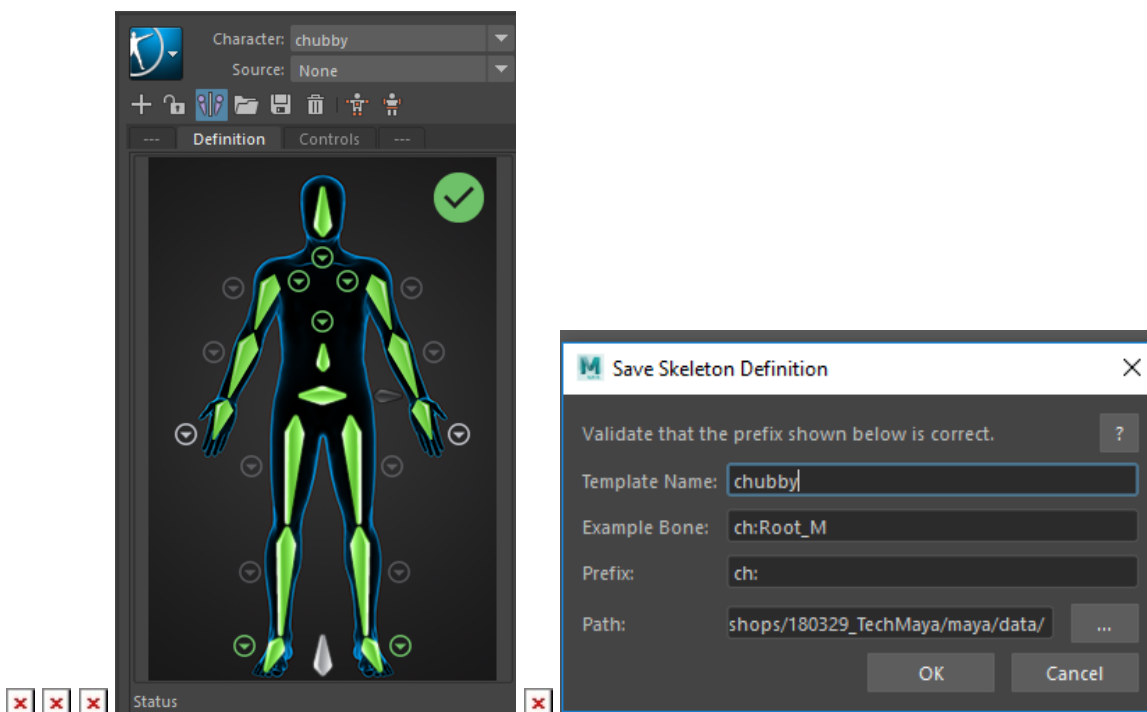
Character: chubby
Source: None

--- Definition Controls ---

Status

M Save Skeleton Definition

Validate that the prefix shown below is correct.

?

Template Name: chubby

Example Bone: ch:Root_M

Prefix: ch:

Path: shops/180329_TechMaya/maya/data/

...

OK

Cancel